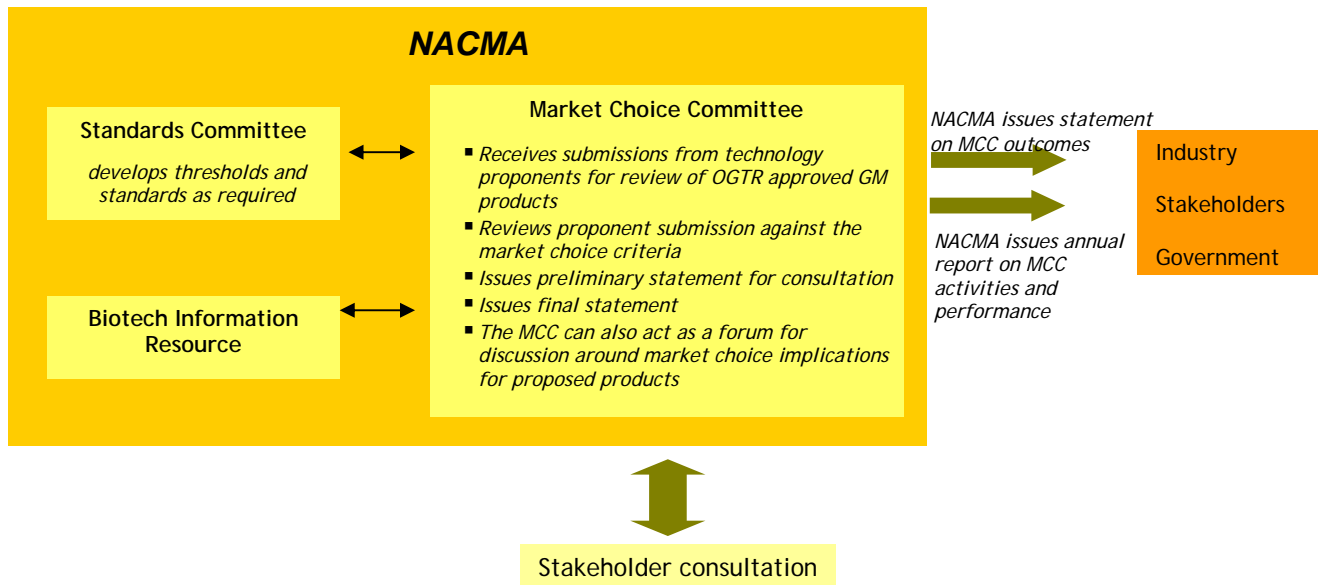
NACMA

Standards Committee

develops thresholds and standards as required

Biotech Information Resource

Market Choice Committee

- Receives submissions from technology proponents for review of OGTR approved GM products
- Reviews proponent submission against the market choice criteria
- Issues preliminary statement for consultation
- Issues final statement
- The MCC can also act as a forum for discussion around market choice implications for proposed products

NACMA issues statement on MCC outcomes

NACMA issues annual report on MCC activities and performance

Industry

Stakeholders

Government

Stakeholder consultation